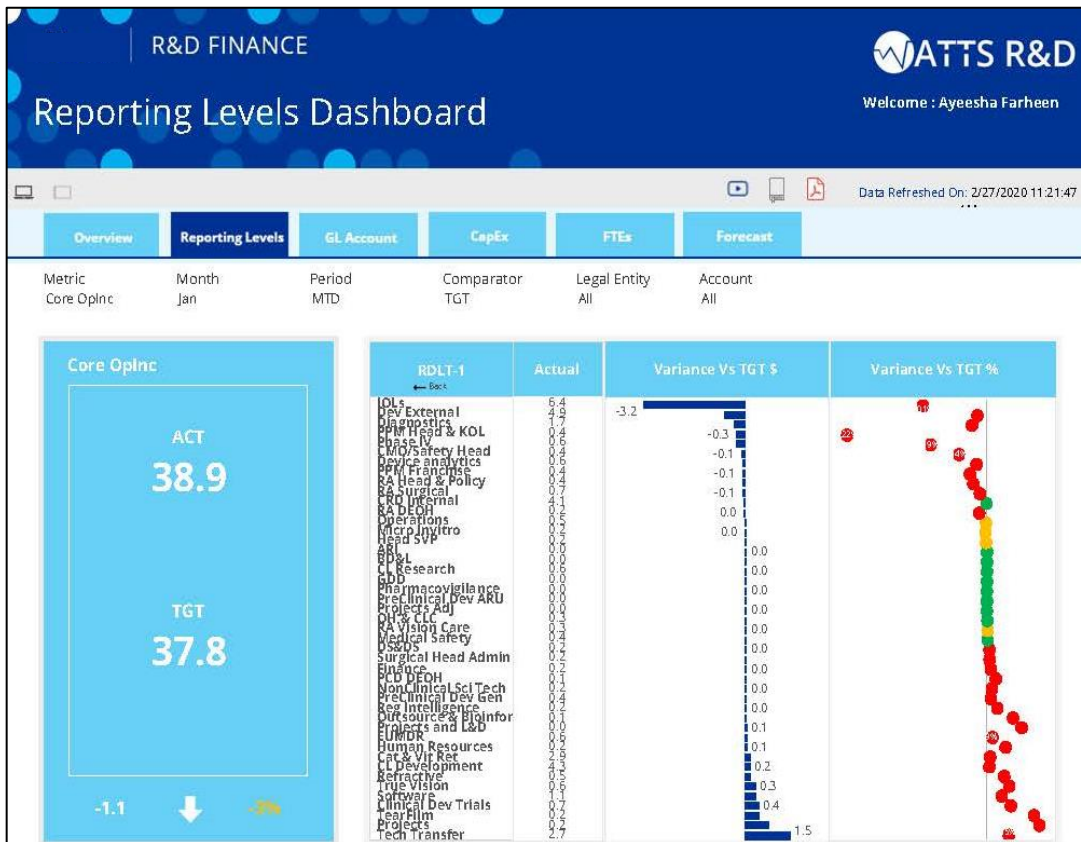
R&D FINANCE

Reporting Levels Dashboard

WATTS R&D

Welcome : Ayeesha Farheen

Data Refreshed On: 2/27/2020 11:21:47

Overview | Reporting Levels | GL Account | CapEx | FTEs | Forecast

| Metric | Month | Period | Comparator | Legal Entity | Account |
|---|---|---|---|---|---|
| Core OpInc | Jan | MTD | TGT | All | All |

Core OpInc

ACT
38.9

TGT
37.8

-1.1 -3%

RDLT-1
← Back

Actual

Variance Vs TGT $

Variance Vs TGT %

| RDLT-1 | Actual | Variance Vs TGT $ |
|---|---|---|
| IOLs | 6.4 | -3.2 |
| Dev External | 4.9 | |
| Diagnostics | 1.7 | |
| PPM Head & KOL | 0.4 | -0.3 |
| Phase IV | 0.6 | |
| CMO/Safety Head | 0.4 | -0.1 |
| Device analytics | 0.6 | |
| PPM Franchise | 0.4 | -0.1 |
| RA Head & Policy | 0.4 | |
| RA Surgical | 0.7 | -0.1 |
| CRD Internal | 4.1 | |
| RA DEOH | 0.2 | 0.0 |
| Operations | 0.5 | |
| Micro Invitro | 0.2 | 0.0 |
| Head SVP | 0.7 | |
| ARU | 0.0 | 0.0 |
| BD&L | 0.0 | |
| CL Research | 0.6 | 0.0 |
| GDD | 0.0 | |
| Pharmacovigilance | 0.0 | 0.0 |
| PreClinical Dev ARU | 0.0 | |
| Projects Adj | 0.0 | 0.0 |
| QH & CLC | 0.3 | |
| RA Vision Care | 0.3 | 0.0 |
| Medical Safety | 0.4 | |
| DS&DS | 0.2 | 0.0 |
| Surgical Head Admin | 0.2 | |
| Finance | 0.2 | 0.0 |
| PCD DEOH | 0.1 | |
| NonClinical Sci Tech | 0.2 | 0.0 |
| PreClinical Dev Gen | 0.4 | |
| Reg Intelligence | 0.2 | 0.0 |
| Outsource & Bioinfor | 0.1 | |
| Projects and L&D | 0.0 | 0.1 |
| EUMDR | 0.0 | |
| Human Resources | 0.2 | 0.1 |
| Cat & Vit Ret | 2.6 | |
| CL Development | 4.3 | 0.2 |
| Refractive | 0.5 | |
| True Vision | 0.6 | 0.3 |
| Software | 1.1 | |
| Clinical Dev Trials | 0.7 | 0.4 |
| TearFilm | 0.2 | |
| Projects | 0.2 | |
| Tech Transfer | 2.7 | 1.5 |